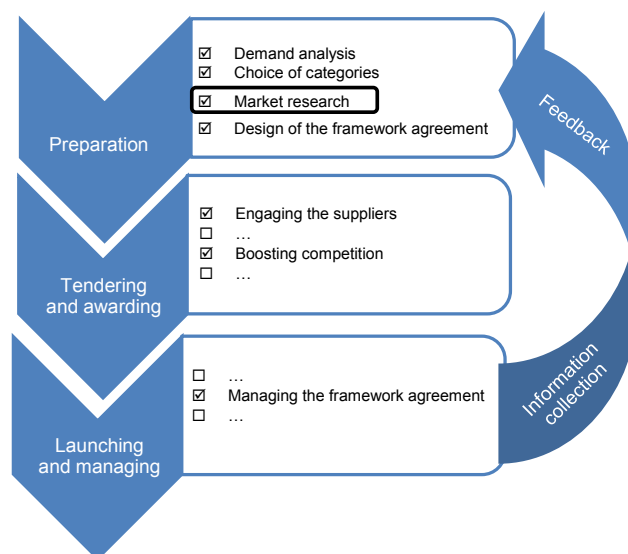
Preparation

☑ Demand analysis
☑ Choice of categories
☑ Market research
☑ Design of the framework agreement

Tendering and awarding

☑ Engaging the suppliers
☐ …
☑ Boosting competition
☐ …

Launching and managing

☐ …
☑ Managing the framework agreement
☐ …

Feedback

Information collection